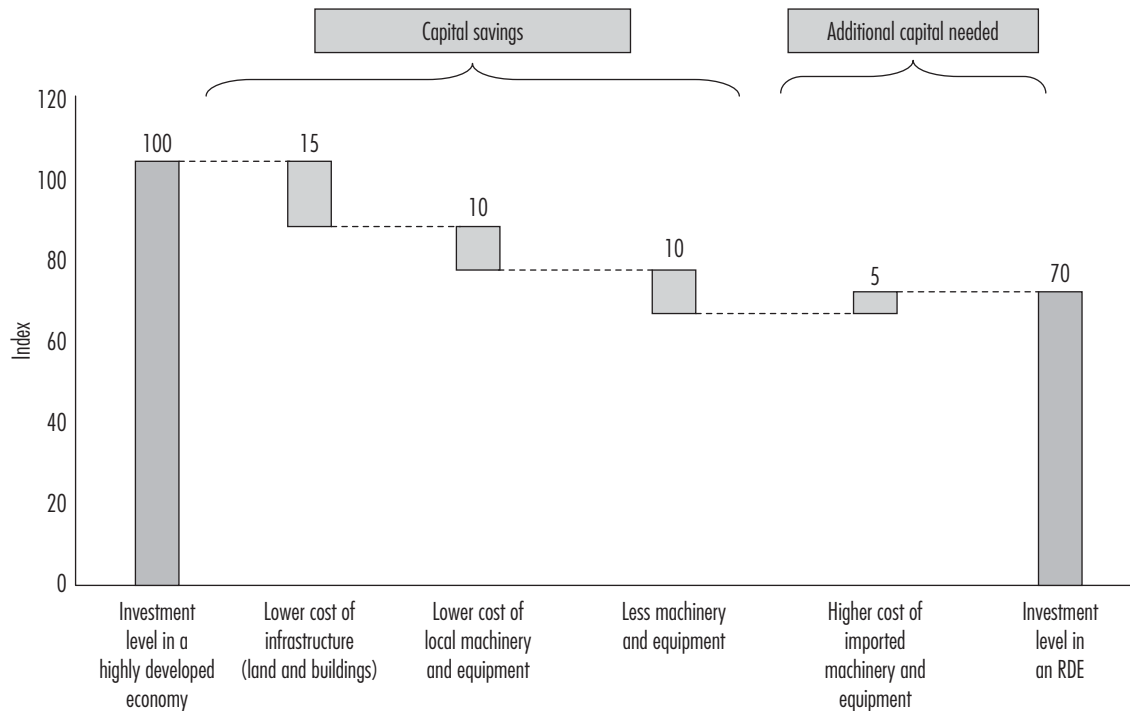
Capital savings

Additional capital needed

120
100
80
60
40
20
0

Index

100

15

10

10

5

70

Investment level in a highly developed economy

Lower cost of infrastructure (land and buildings)

Lower cost of local machinery and equipment

Less machinery and equipment

Higher cost of imported machinery and equipment

Investment level in an RDE